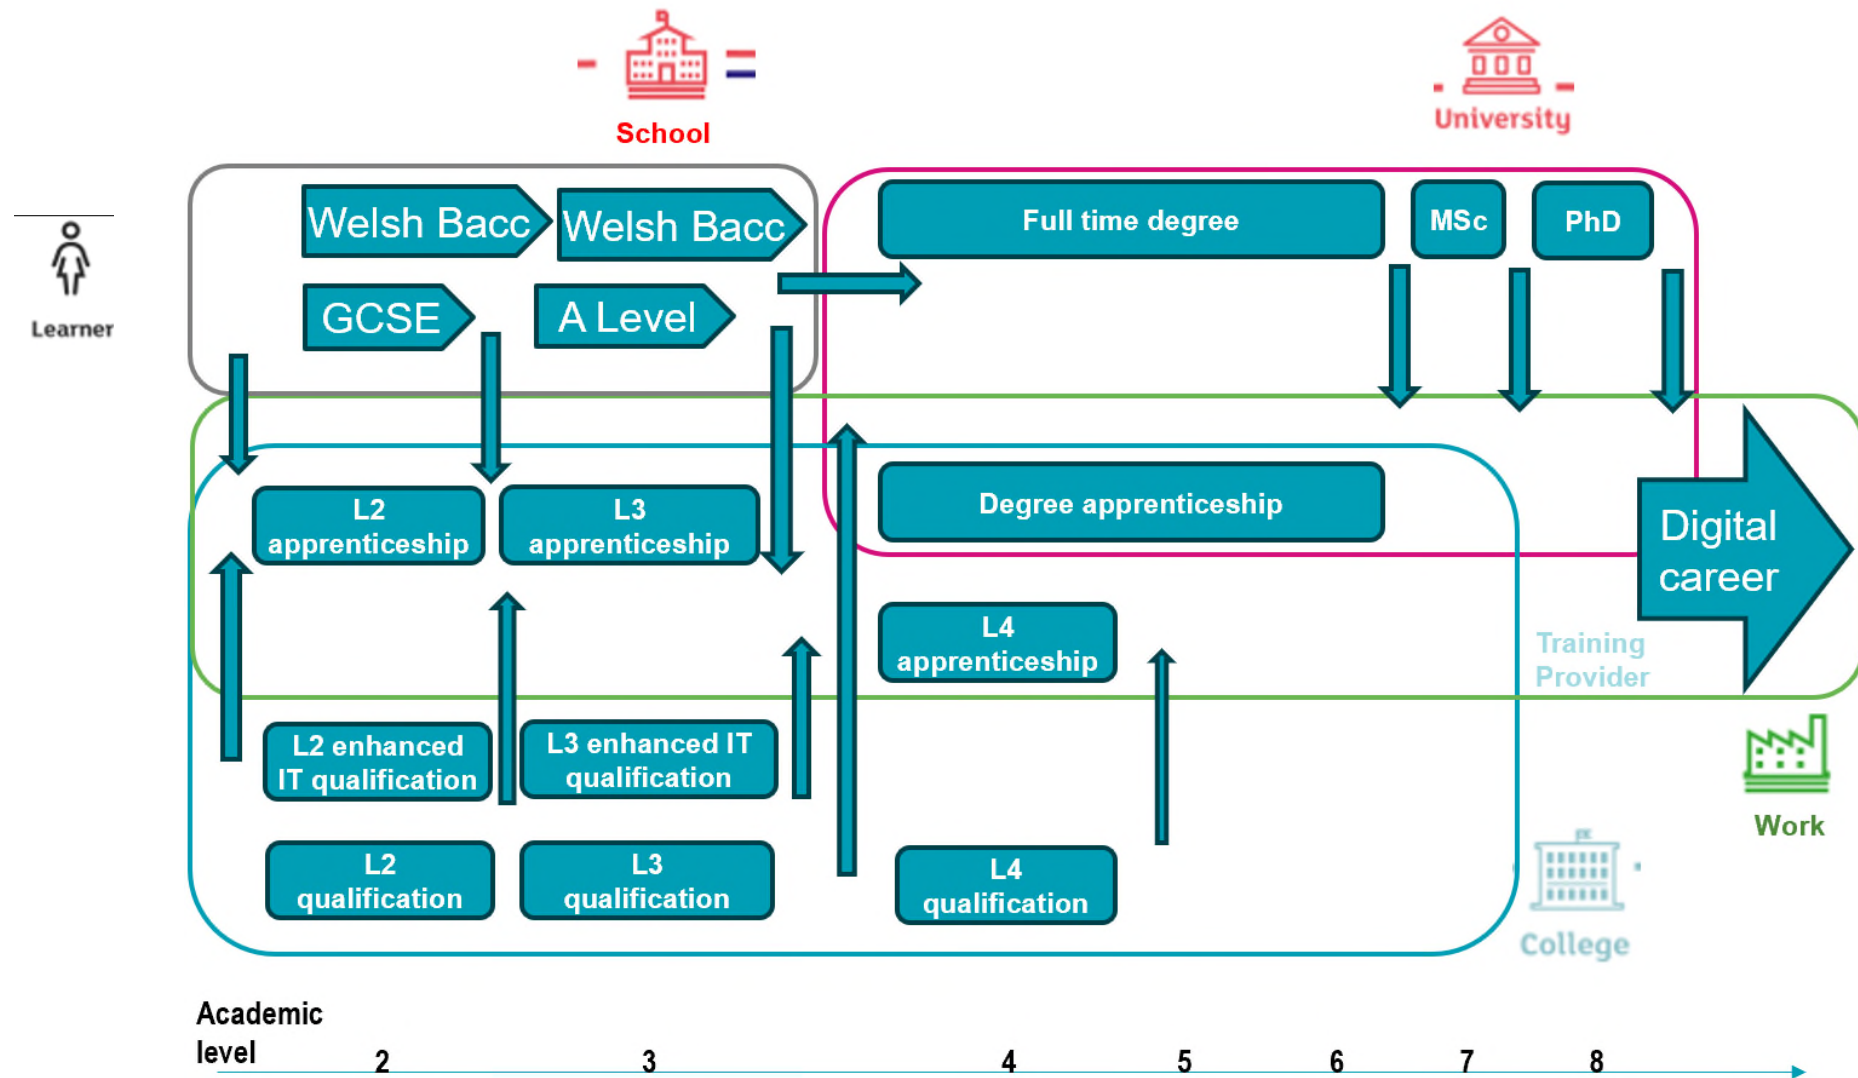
School

University

Learner

Welsh Bacc

Welsh Bacc

GCSE

A Level

Full time degree

MSc

PhD

L2 apprenticeship

L3 apprenticeship

Degree apprenticeship

Digital career

L4 apprenticeship

Training Provider

L2 enhanced IT qualification

L3 enhanced IT qualification

Work

L2 qualification

L3 qualification

L4 qualification

College

Academic level

2

3

4

5

6

7

8